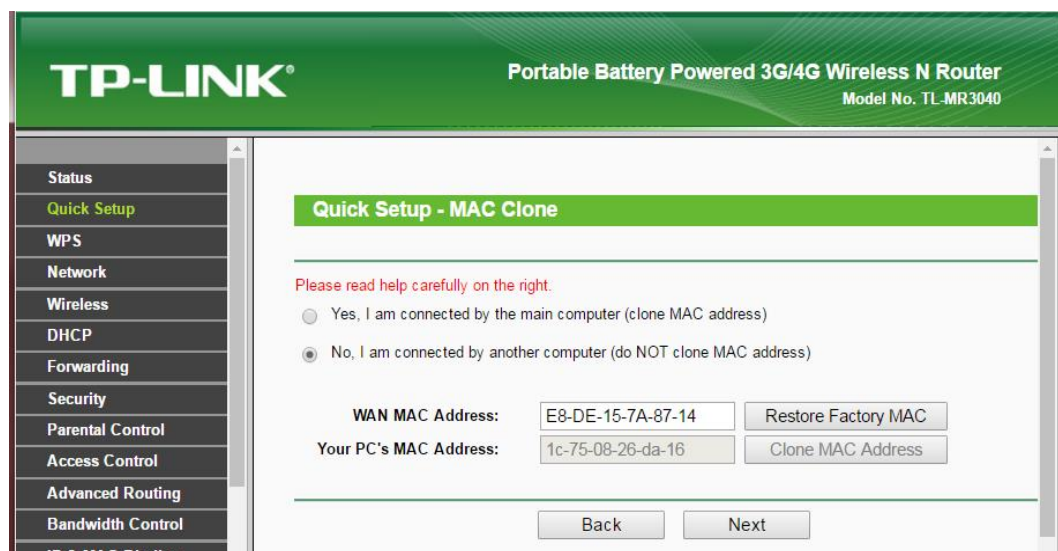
TP-LINK®

Portable Battery Powered 3G/4G Wireless N Router
Model No. TL-MR3040

Status
Quick Setup
WPS
Network
Wireless
DHCP
Forwarding
Security
Parental Control
Access Control
Advanced Routing
Bandwidth Control

Quick Setup - MAC Clone

Please read help carefully on the right.

Yes, I am connected by the main computer (clone MAC address)

No, I am connected by another computer (do NOT clone MAC address)

WAN MAC Address: E8-DE-15-7A-87-14 Restore Factory MAC

Your PC's MAC Address: 1c-75-08-26-da-16 Clone MAC Address

Back Next